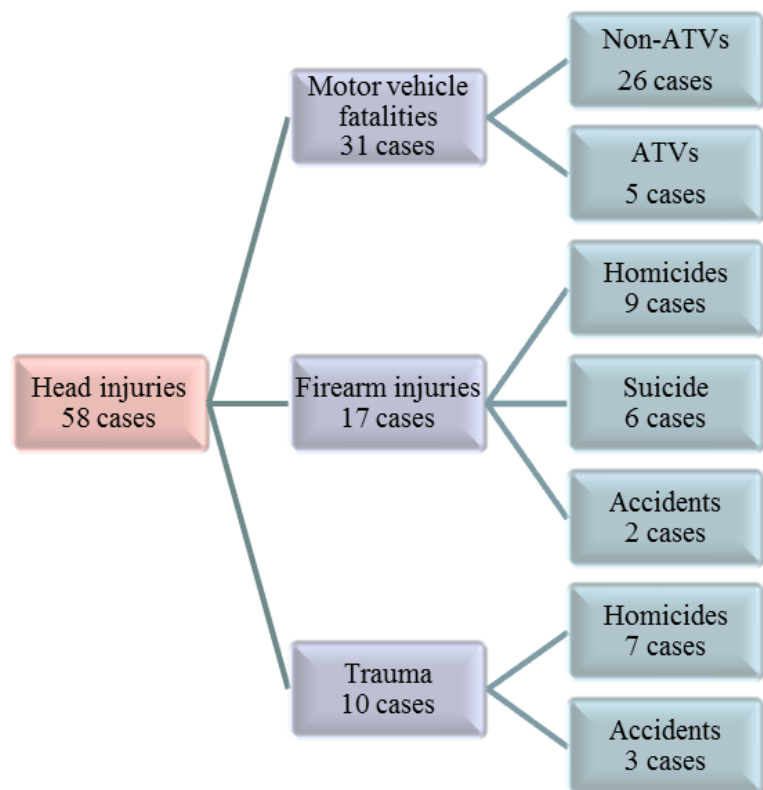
Head injuries
58 cases

Motor vehicle fatalities
31 cases

Non-ATVs
26 cases

ATVs
5 cases

Firearm injuries
17 cases

Homicides
9 cases

Suicide
6 cases

Accidents
2 cases

Trauma
10 cases

Homicides
7 cases

Accidents
3 cases